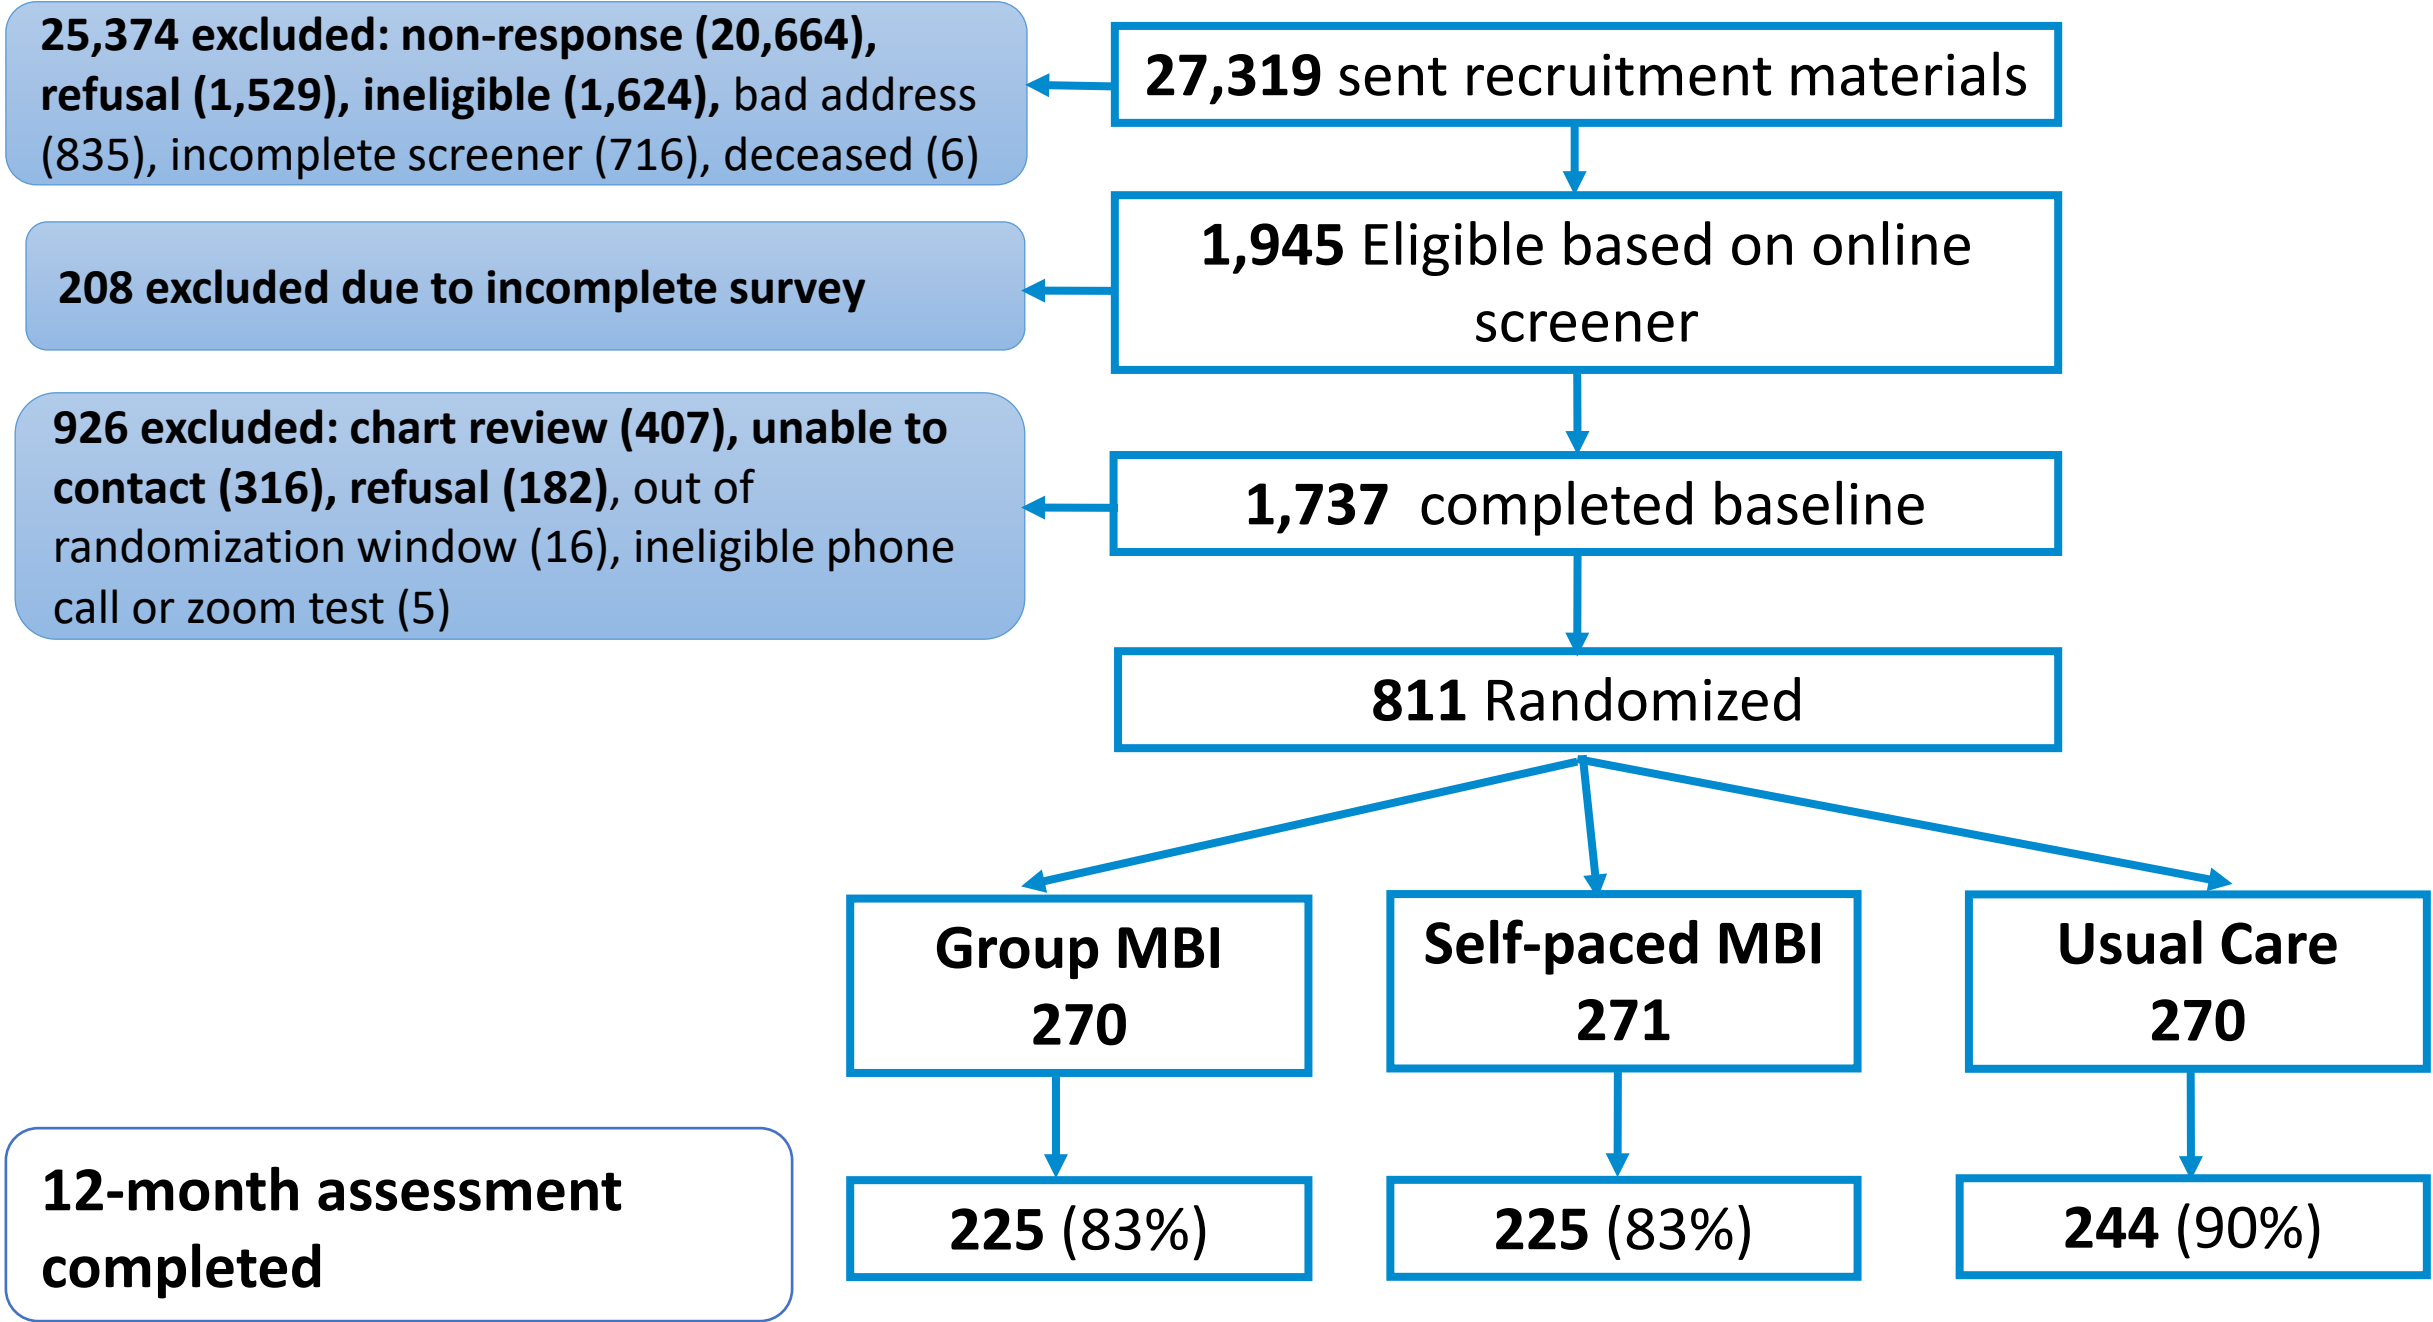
27,319 sent recruitment materials

25,374 excluded: non-response (20,664), refusal (1,529), ineligible (1,624), bad address (835), incomplete screener (716), deceased (6)

1,945 Eligible based on online screener

208 excluded due to incomplete survey

1,737 completed baseline

926 excluded: chart review (407), unable to contact (316), refusal (182), out of randomization window (16), ineligible phone call or zoom test (5)

811 Randomized

Group MBI
270

Self-paced MBI
271

Usual Care
270

12-month assessment completed

225 (83%)

225 (83%)

244 (90%)